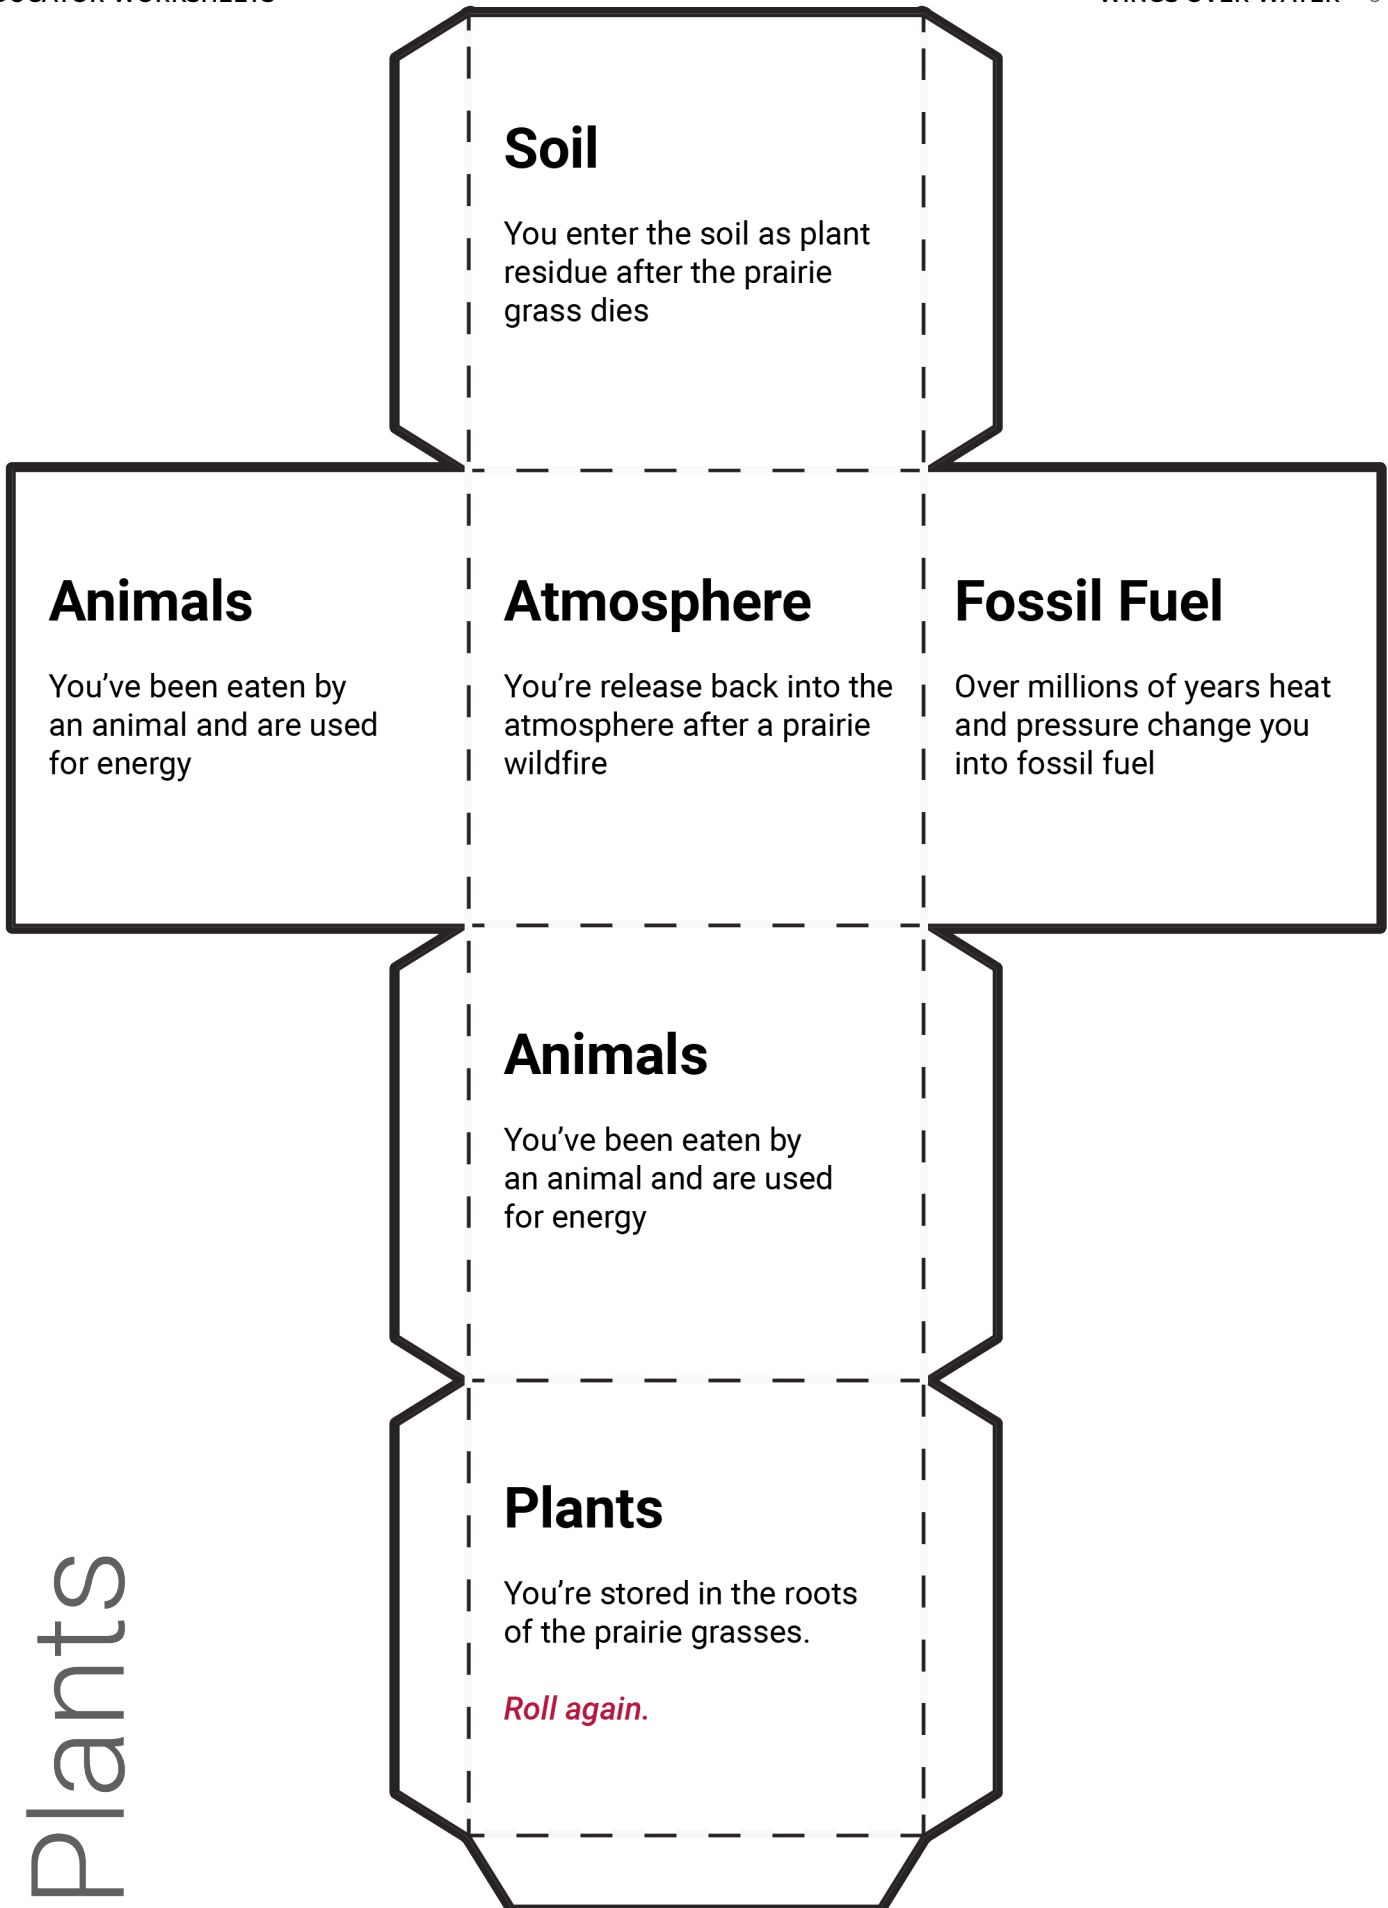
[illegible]

Soil

You enter the soil as plant residue after the prairie grass dies

Animals

You've been eaten by an animal and are used for energy

Atmosphere

You're release back into the atmosphere after a prairie wildfire

Fossil Fuel

Over millions of years heat and pressure change you into fossil fuel

Animals

You've been eaten by an animal and are used for energy

Plants

You're stored in the roots of the prairie grasses.

Roll again.

Plants